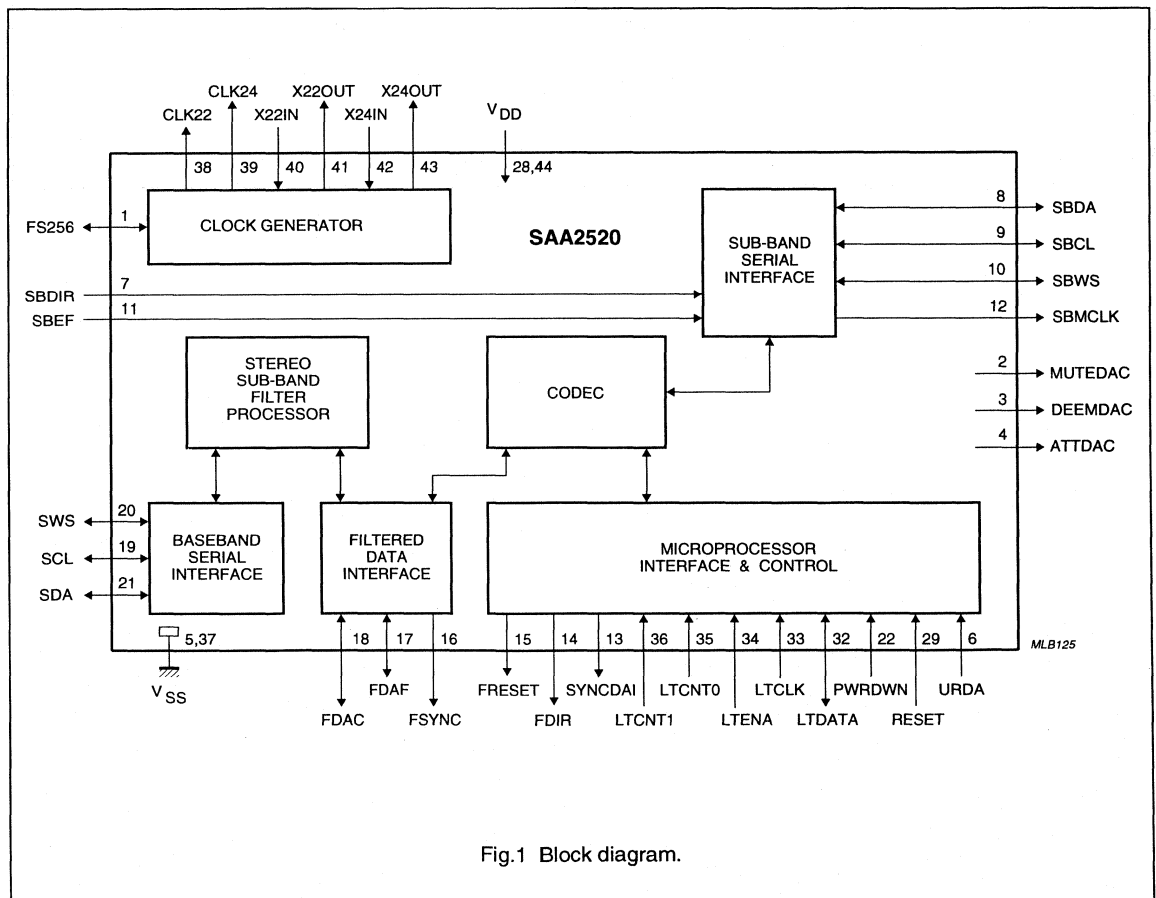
CLK24 X22OUT X24OUT
CLK22 X22IN X24IN
$V_{DD}$

38 39 40 41 42 43 28,44

FS256 1 CLOCK GENERATOR

SAA2520

SUB-BAND SERIAL INTERFACE

8 SBDA
9 SBCL
10 SBWS
12 SBMCLK

SBDIR 7
SBEF 11

STEREO SUB-BAND FILTER PROCESSOR

CODEC

2 MUTEDAC
3 DEEMDAC
4 ATTDAC

SWS 20
SCL 19
SDA 21

BASEBAND SERIAL INTERFACE

FILTERED DATA INTERFACE

MICROPROCESSOR INTERFACE & CONTROL

5,37
$V_{SS}$

18 17 16 15 14 13 36 35 34 33 32 22 29 6

MLB125

FDAF FRESET SYNCDAI LTCNT0 LTCLK PWRDWN URDA
FDAC FSYNC FDIR LTCNT1 LTENA LTDATA RESET

Fig.1 Block diagram.